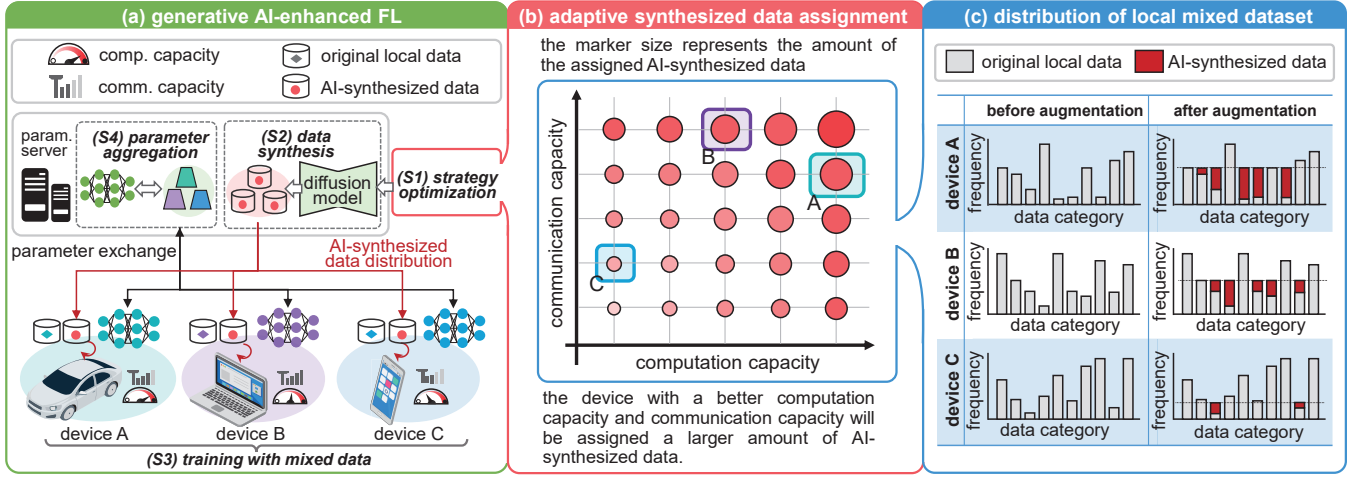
(a) generative AI-enhanced FL

comp. capacity
original local data
comm. capacity
AI-synthesized data

param. server
(S4) parameter aggregation
(S2) data synthesis
diffusion model
(S1) strategy optimization
parameter exchange
AI-synthesized data distribution
device A
device B
device C
(S3) training with mixed data

(b) adaptive synthesized data assignment

the marker size represents the amount of the assigned AI-synthesized data

communication capacity
computation capacity
B
A
C

the device with a better computation capacity and communication capacity will be assigned a larger amount of AI-synthesized data.

(c) distribution of local mixed dataset

original local data
AI-synthesized data

before augmentation
after augmentation
device A
frequency
data category
frequency
data category
device B
frequency
data category
frequency
data category
device C
frequency
data category
frequency
data category